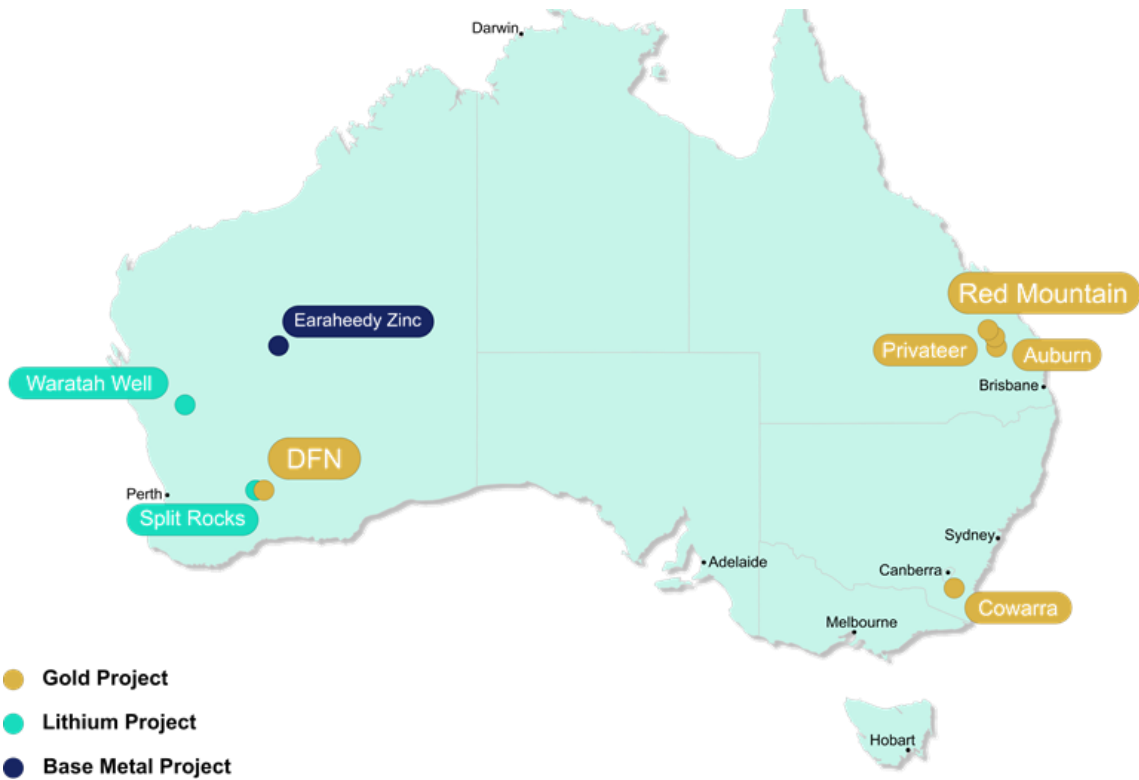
Darwin

Earaheedy Zinc

Waratah Well

DFN

Perth

Split Rocks

Red Mountain

Privateer

Auburn

Brisbane

Sydney

Canberra

Adelaide

Cowarra

Melbourne

Hobart

Gold Project

Lithium Project

Base Metal Project